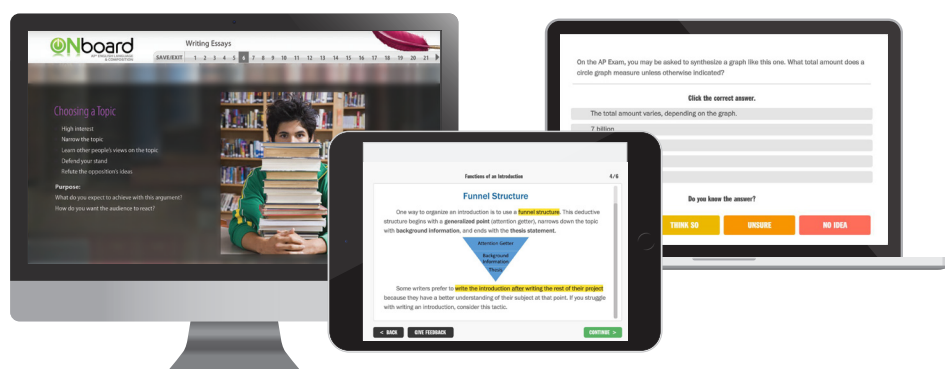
ONboard
AP ENGLISH LANGUAGE & COMPOSITION

Writing Essays

SAVE/EXIT 1 2 3 4 5 6 7 8 9 10 11 12 13 14 15 16 17 18 19 20 21

Choosing a Topic

High interest
Narrow the topic
Learn other people's views on the topic
Defend your stand
Refute the opposition's ideas

Purpose:
What do you expect to achieve with this argument?
How do you want the audience to react?

On the AP Exam, you may be asked to synthesize a graph like this one. What total amount does a circle graph measure unless otherwise indicated?

Click the correct answer.

The total amount varies, depending on the graph.
7 billion

Do you know the answer?

THINK SO
UNSURE
NO IDEA

Functions of an Introduction
4/6

Funnel Structure

One way to organize an introduction is to use a funnel structure. This deductive structure begins with a generalized point (attention getter), narrows down the topic with background information, and ends with the thesis statement.

Attention Getter
Background Information
Thesis

Some writers prefer to write the introduction after writing the rest of their project because they have a better understanding of their subject at that point. If you struggle with writing an introduction, consider this tactic.

< BACK
GIVE FEEDBACK
CONTINUE >